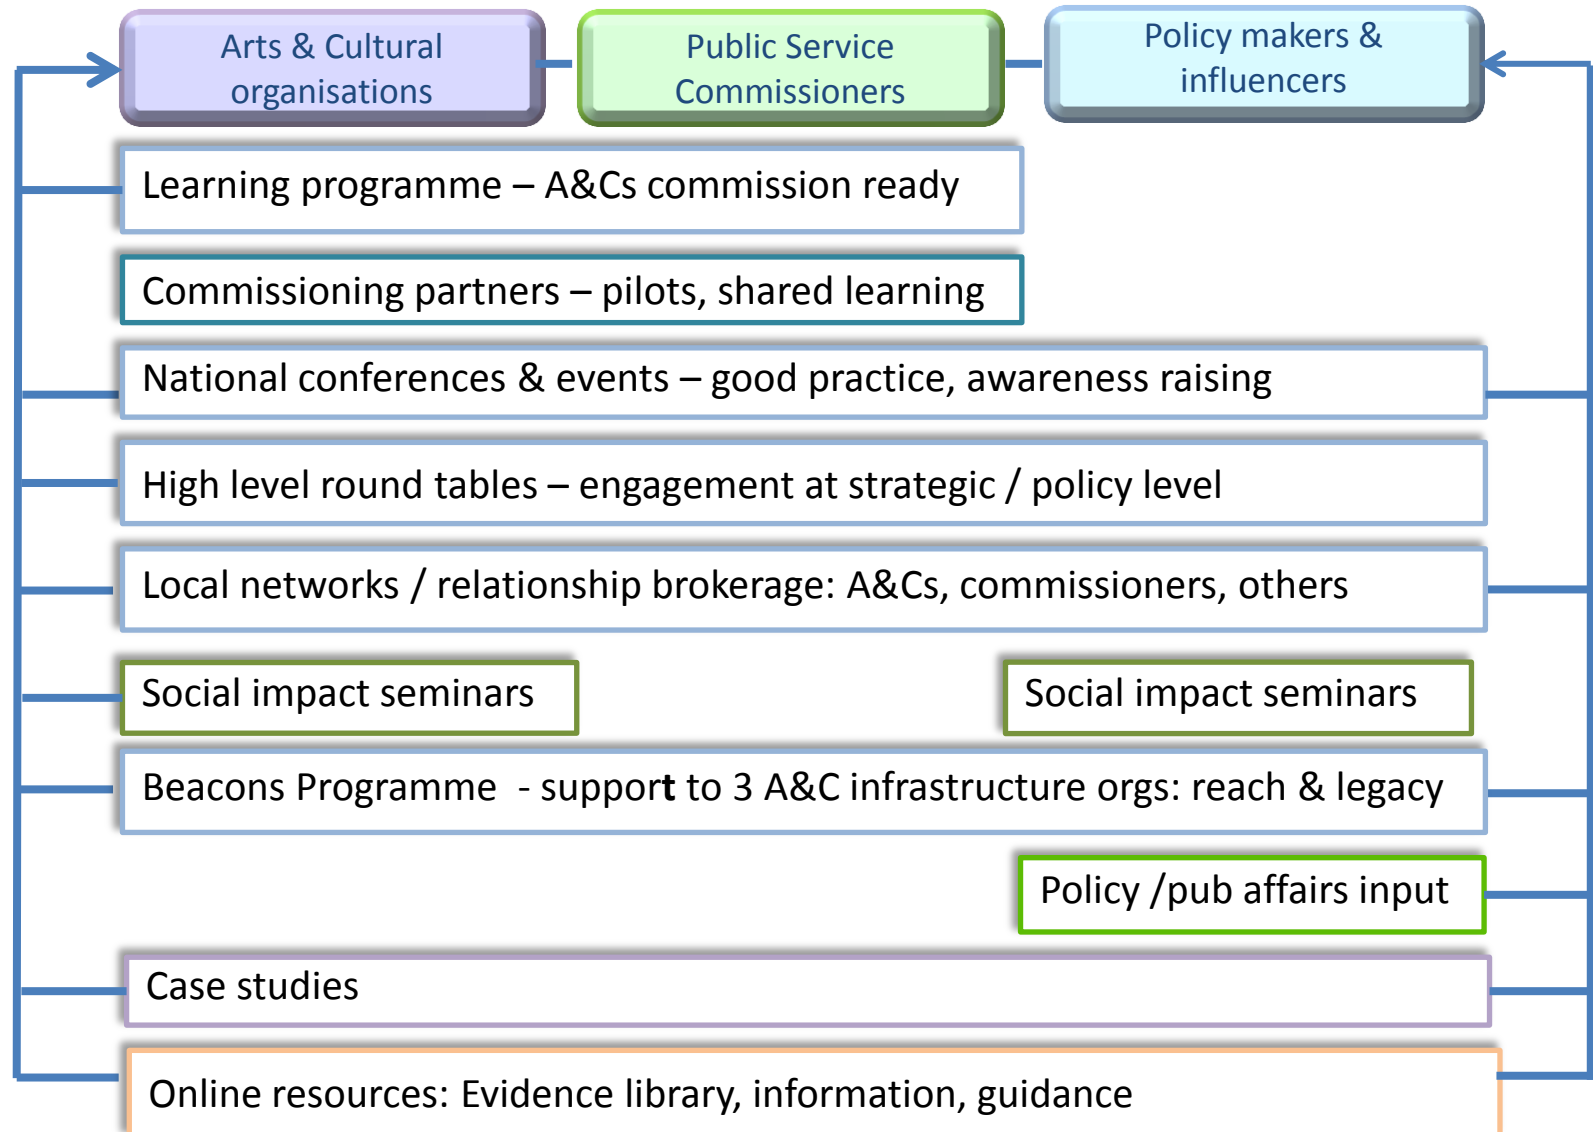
Arts & Cultural organisations

Public Service Commissioners

Policy makers & influencers

Learning programme – A&Cs commission ready

Commissioning partners – pilots, shared learning

National conferences & events – good practice, awareness raising

High level round tables – engagement at strategic / policy level

Local networks / relationship brokerage: A&Cs, commissioners, others

Social impact seminars

Social impact seminars

Beacons Programme - support to 3 A&C infrastructure orgs: reach & legacy

Policy /pub affairs input

Case studies

Online resources: Evidence library, information, guidance